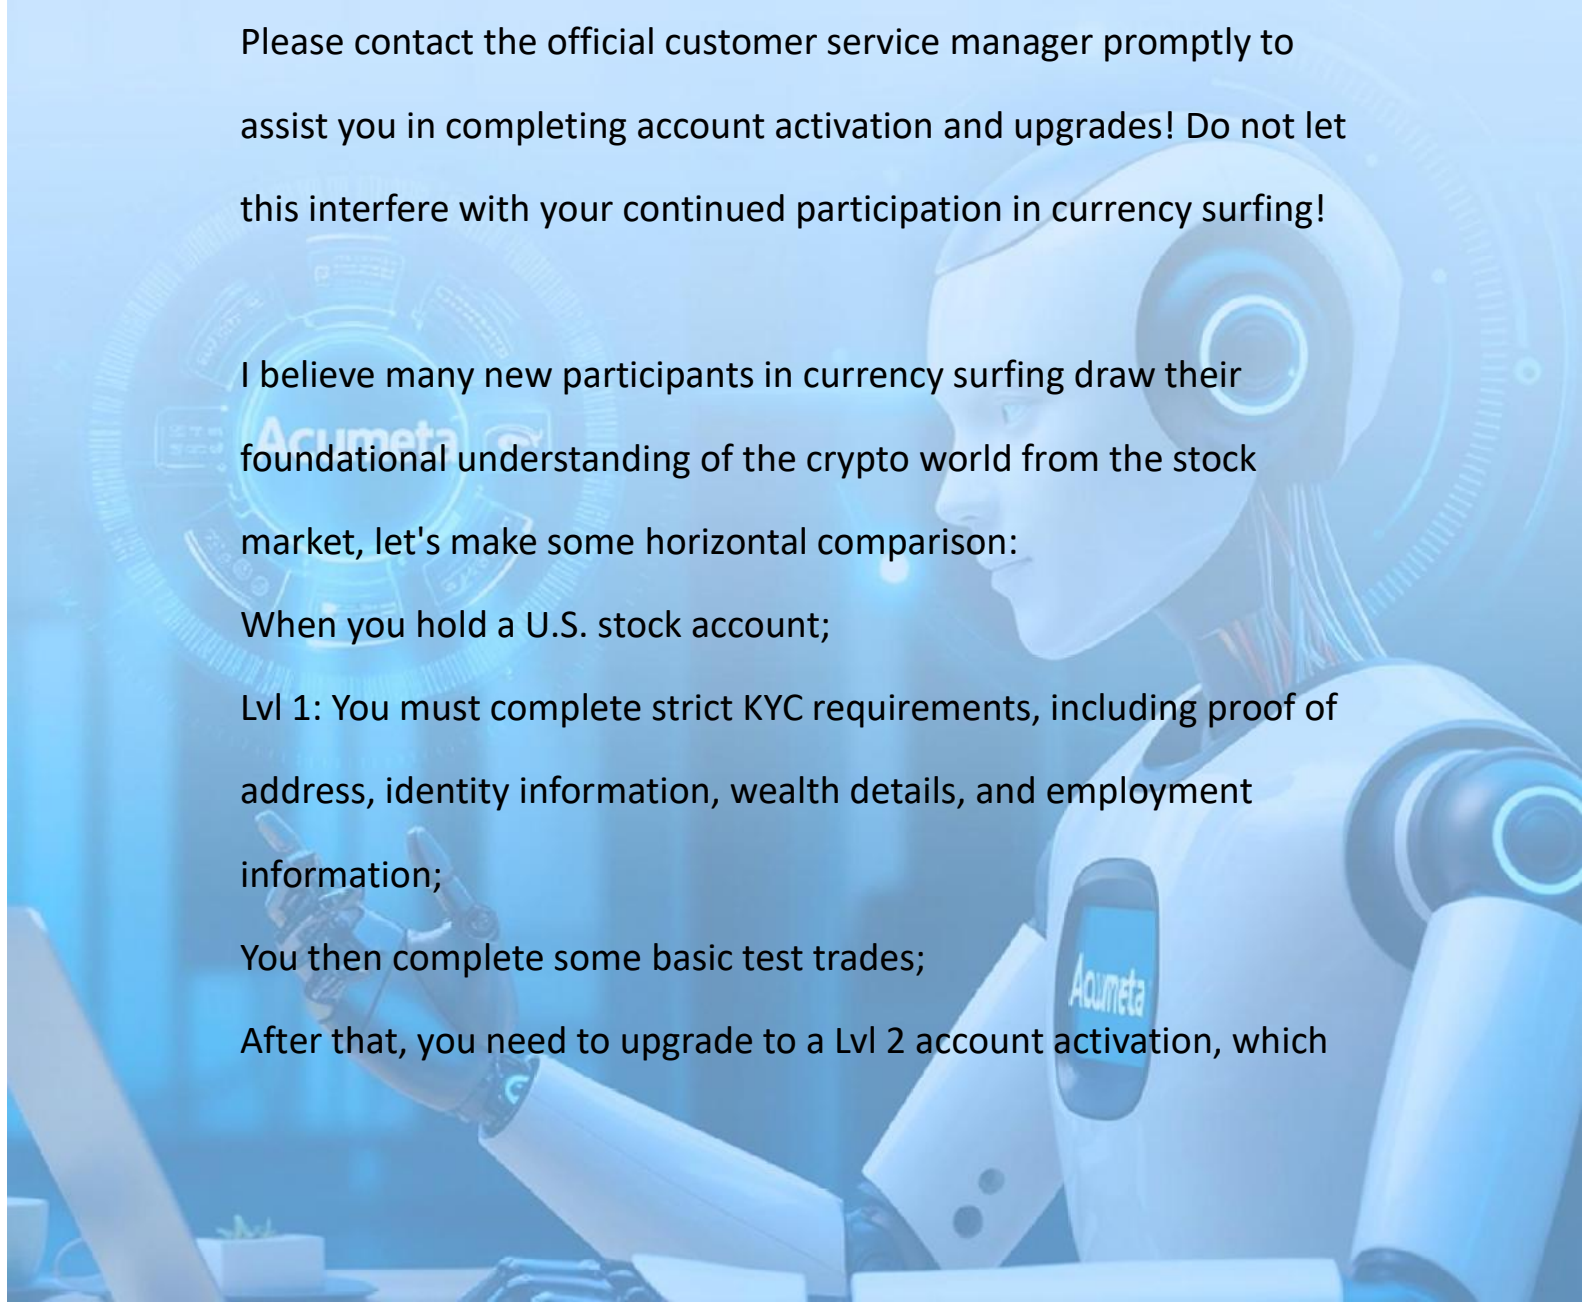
Please contact the official customer service manager promptly to assist you in completing account activation and upgrades! Do not let this interfere with your continued participation in currency surfing!

I believe many new participants in currency surfing draw their foundational understanding of the crypto world from the stock market, let's make some horizontal comparison:
When you hold a U.S. stock account;
Lvl 1: You must complete strict KYC requirements, including proof of address, identity information, wealth details, and employment information;
You then complete some basic test trades;
After that, you need to upgrade to a Lvl 2 account activation, which

Acumeta

Acumeta